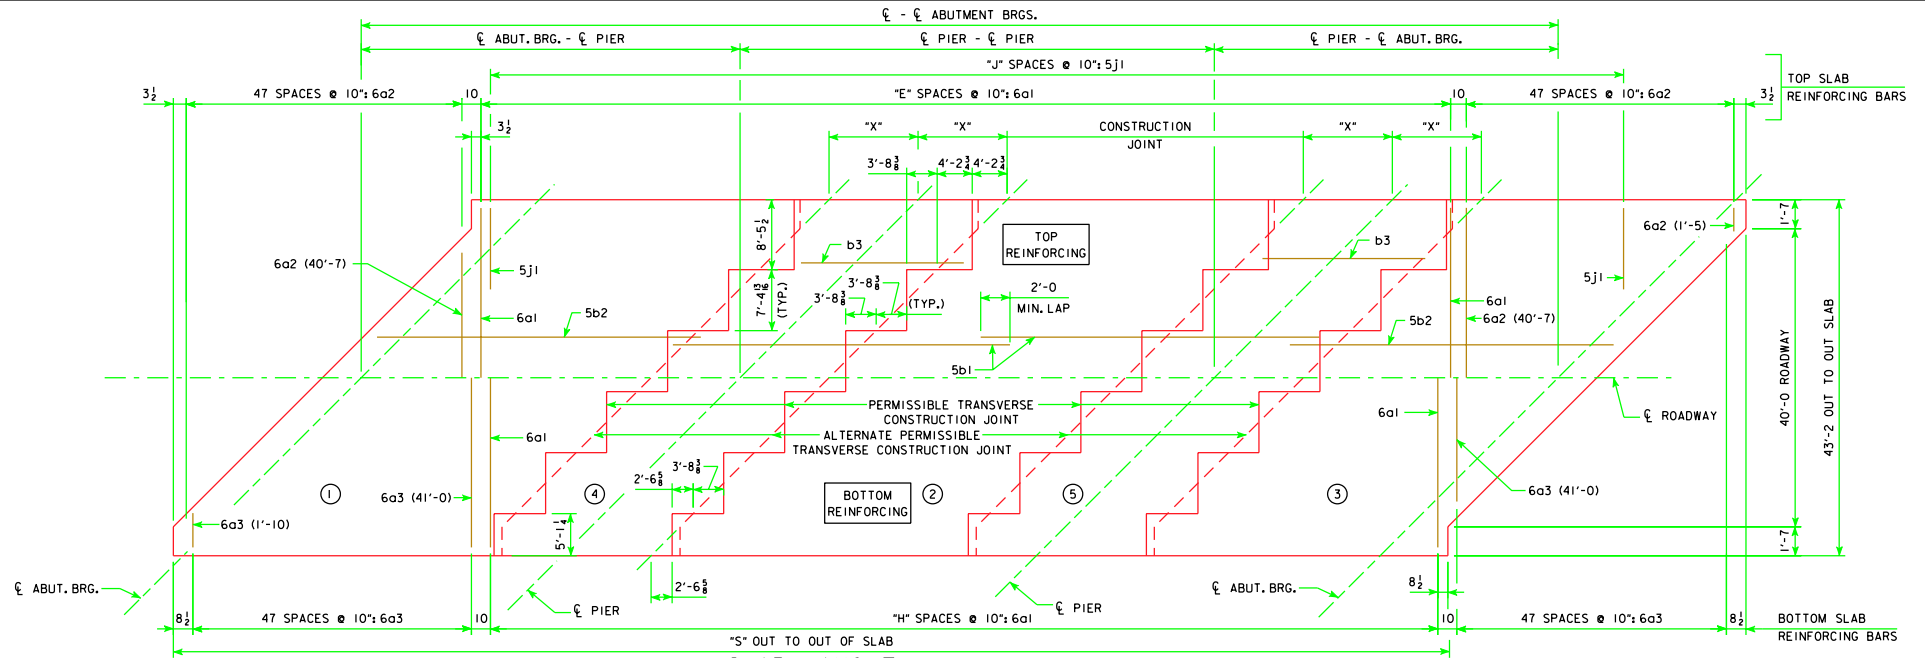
℄ - ℄ ABUTMENT BRGS.

℄ ABUT. BRG. - ℄ PIER

℄ PIER - ℄ PIER

℄ PIER - ℄ ABUT. BRG.

"J" SPACES @ 10": 5j1

$3\frac{1}{2}$

47 SPACES @ 10": 6a2

10

"E" SPACES @ 10": 6a1

10

47 SPACES @ 10": 6a2

$3\frac{1}{2}$

TOP SLAB REINFORCING BARS

$3\frac{1}{2}$

"X"

"X"

CONSTRUCTION JOINT

"X"

"X"

$3'-8\frac{3}{8}$

$4'-2\frac{3}{4}$

$4'-2\frac{3}{4}$

$8'-5\frac{1}{2}$

b3

TOP REINFORCING

b3

6a2 (1'-5)

$1'-7$

6a2 (40'-7)

5j1

$7'-4\frac{13}{16}$ (TYP.)

$3'-8\frac{3}{8}$

$3'-8\frac{3}{8}$

(TYP.)

2'-0

MIN. LAP

5j1

6a1

6a1

5b2

5b2

6a2 (40'-7)

40'-0 ROADWAY

43'-2 OUT TO OUT SLAB

5b1

℄ ROADWAY

PERMISSIBLE TRANSVERSE CONSTRUCTION JOINT

6a1

6a1

ALTERNATE PERMISSIBLE TRANSVERSE CONSTRUCTION JOINT

1

6a3 (41'-0)

4

$2'-6\frac{5}{8}$

$3'-8\frac{3}{8}$

BOTTOM REINFORCING

2

5

3

6a3 (41'-0)

6a3 (1'-10)

$5'-1\frac{1}{4}$

$1'-7$

℄ ABUT. BRG.

$2'-6\frac{5}{8}$

℄ PIER

℄ PIER

℄ ABUT. BRG.

$8\frac{1}{2}$

$8\frac{1}{2}$

47 SPACES @ 10": 6a3

10

"H" SPACES @ 10": 6a1

10

47 SPACES @ 10": 6a3

$8\frac{1}{2}$

BOTTOM SLAB REINFORCING BARS

"S" OUT TO OUT OF SLAB